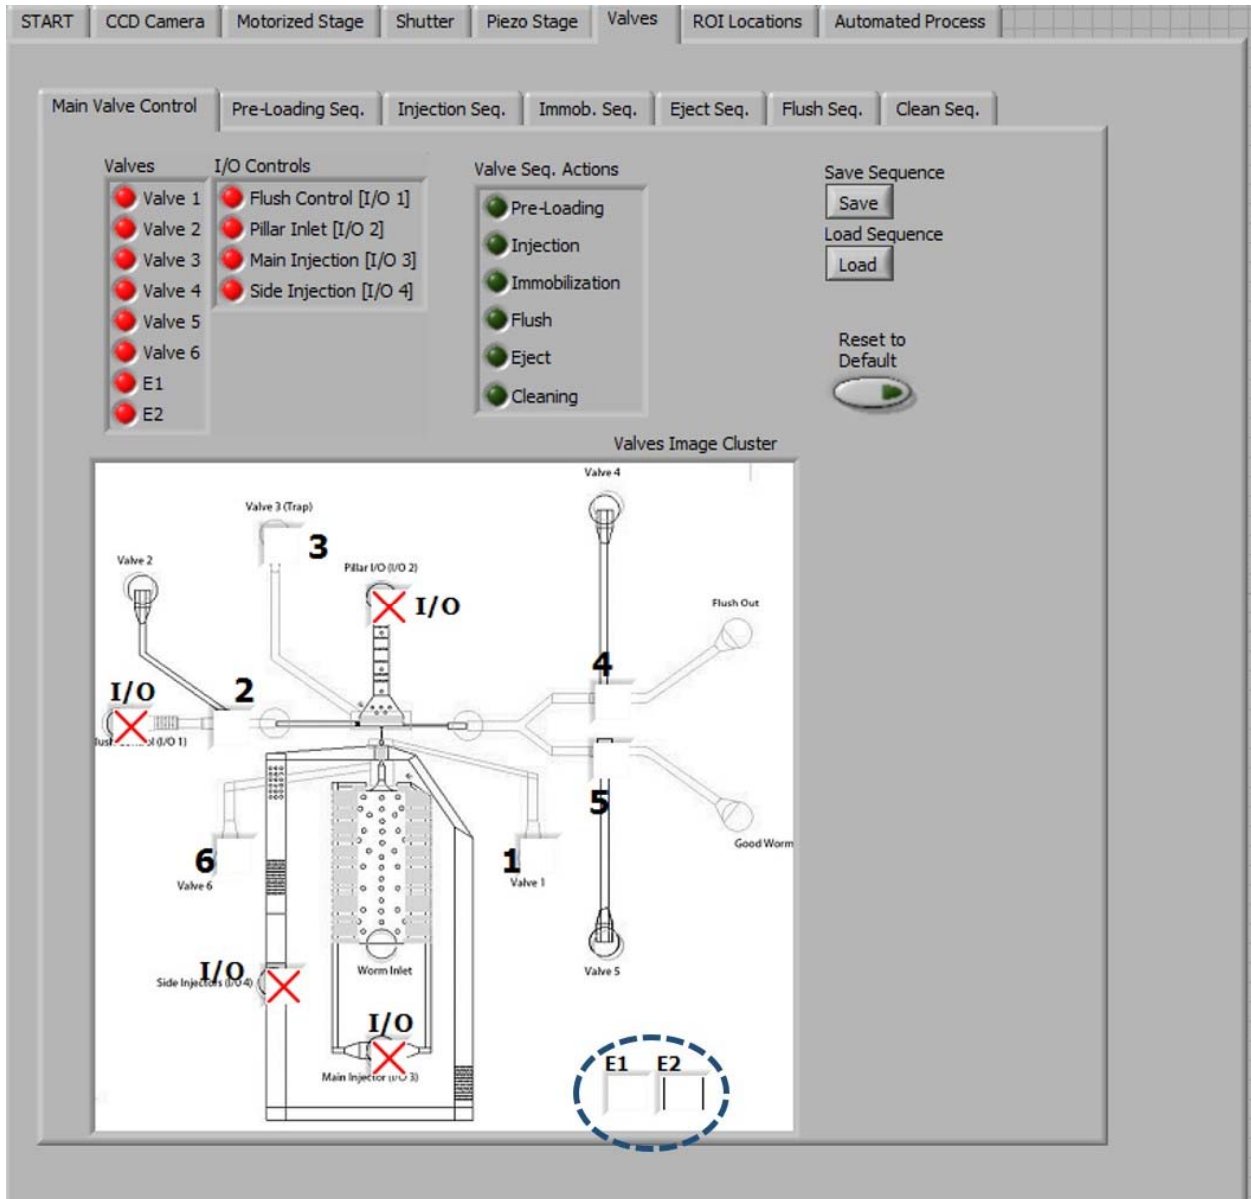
START CCD Camera Motorized Stage Shutter Piezo Stage Valves ROI Locations Automated Process

Main Valve Control Pre-Loading Seq. Injection Seq. Immob. Seq. Eject Seq. Flush Seq. Clean Seq.

Valves
Valve 1
Valve 2
Valve 3
Valve 4
Valve 5
Valve 6
E1
E2

I/O Controls
Flush Control [I/O 1]
Pillar Inlet [I/O 2]
Main Injection [I/O 3]
Side Injection [I/O 4]

Valve Seq. Actions
Pre-Loading
Injection
Immobilization
Flush
Eject
Cleaning

Save Sequence
Save
Load Sequence
Load

Reset to Default

Valves Image Cluster

Valve 4
Valve 3 (Trap)
3
Valve 2
Pillar I/O (I/O 2)
I/O
Flush Out
4
I/O
2
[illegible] (I/O 1)
5
6
1
Good Worm
Valve 6
Valve 1
I/O
Worm Inlet
Valve 5
Side Injector (I/O 4)
I/O
Main Injector (I/O 3)
E1 E2